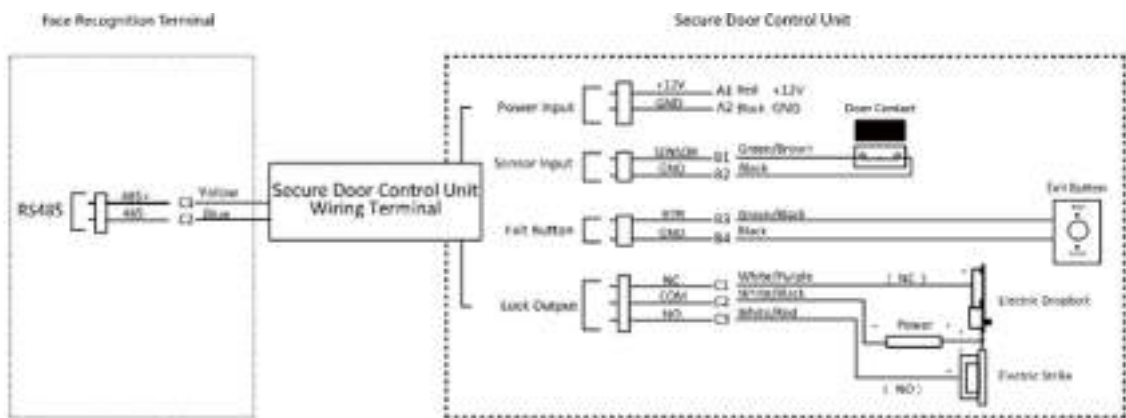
Face Recognition Terminal

Secure Door Control Unit

RS485

485+

485-

C1

C2

Yellow

Blue

Secure Door Control Unit Wiring Terminal

Power Input

+12V

GND

A1

A2

Red +12V

Black GND

Door Contact

Sensor Input

SENSOR

GND

B1

B2

Green/Brown

Black

Exit Button

Exit Button

BTN

GND

B3

B4

Green/Black

Black

Lock Output

NC

COM

NO

C1

C2

C3

White/Purple

White/Black

White/Red

( NC )

Electric Dropbolt

Power

( NO )

Electric Strike